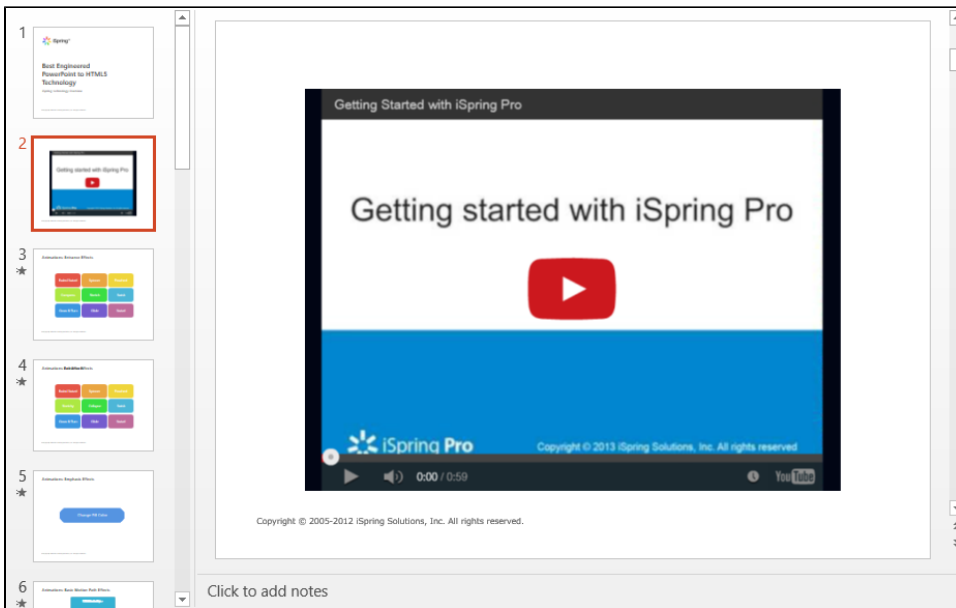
1

iSpring

Best Engineered PowerPoint to HTML5 Technology

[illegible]

2

Getting started with iSpring Pro

3

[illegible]

4

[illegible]

5

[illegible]

Change Fill Color

6

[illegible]

Getting Started with iSpring Pro

Getting started with iSpring Pro

iSpring Pro

Copyright © 2013 iSpring Solutions, Inc. All rights reserved

0:00 / 0:59

YouTube

Copyright © 2005-2012 iSpring Solutions, Inc. All rights reserved.

Click to add notes